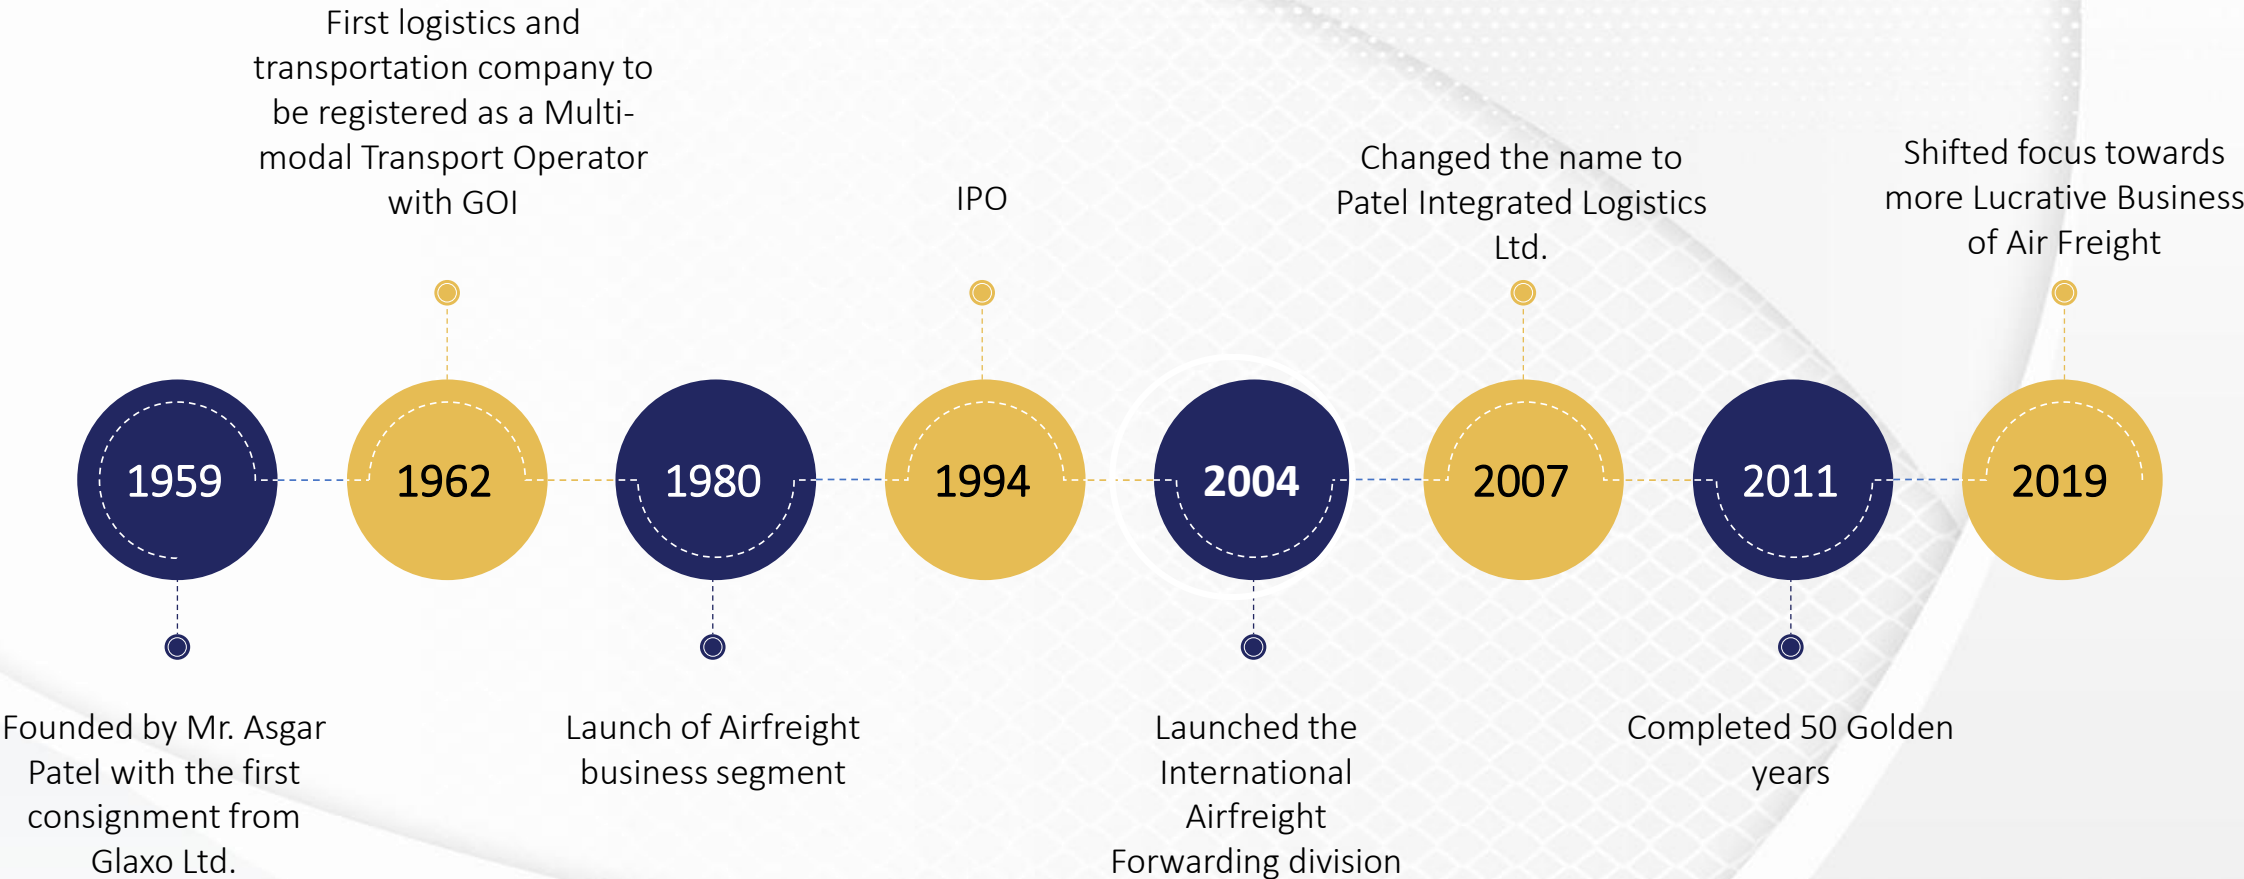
1959

Founded by Mr. Asgar Patel with the first consignment from Glaxo Ltd.

1962

First logistics and transportation company to be registered as a Multi-modal Transport Operator with GOI

1980

Launch of Airfreight business segment

1994

IPO

2004

Launched the International Airfreight Forwarding division

2007

Changed the name to Patel Integrated Logistics Ltd.

2011

Completed 50 Golden years

2019

Shifted focus towards more Lucrative Business of Air Freight